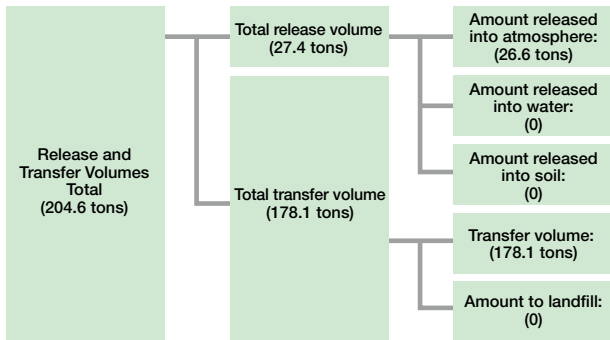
Release and Transfer Volumes Total
(204.6 tons)

Total release volume
(27.4 tons)

Amount released into atmosphere:
(26.6 tons)

Amount released into water:
(0)

Amount released into soil:
(0)

Total transfer volume
(178.1 tons)

Transfer volume:
(178.1 tons)

Amount to landfill:
(0)